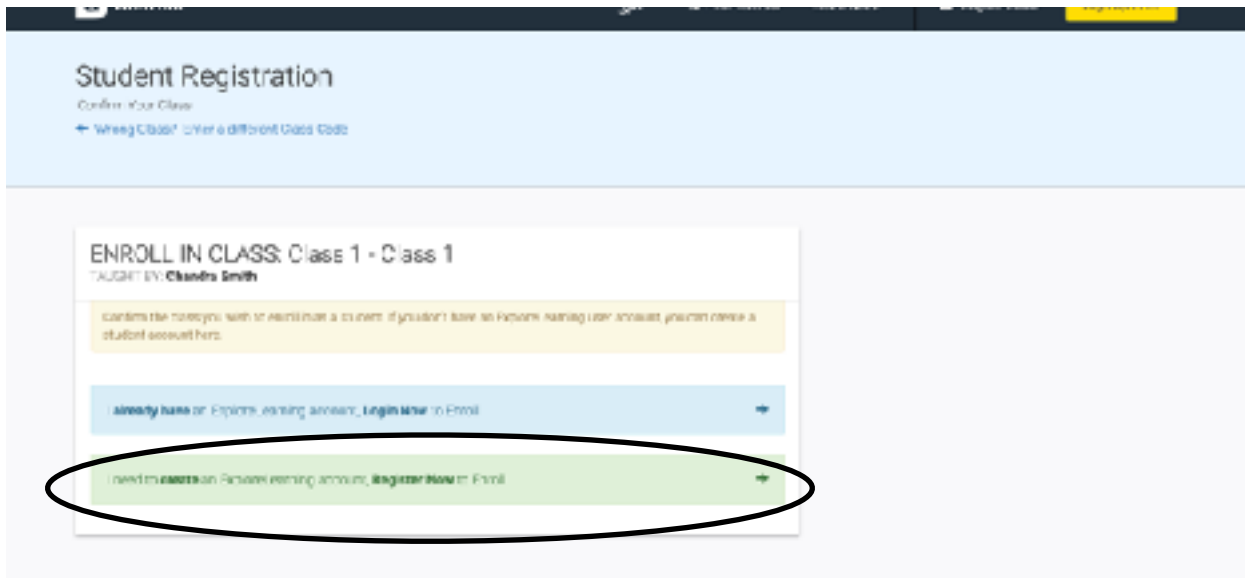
Student Registration

Confirm Your Class

← Wrong Class? Enter a different Class Code

ENROLL IN CLASS: Class 1 - Class 1

TAUGHT BY: Chandra Smith

Confirm the class you wish to enroll in as a student. If you don't have an Explore Learning user account, you can create a student account here.

I already have an Explore Learning account, Login Now to Enroll

I need to create an Explore Learning account, Register Now to Enroll